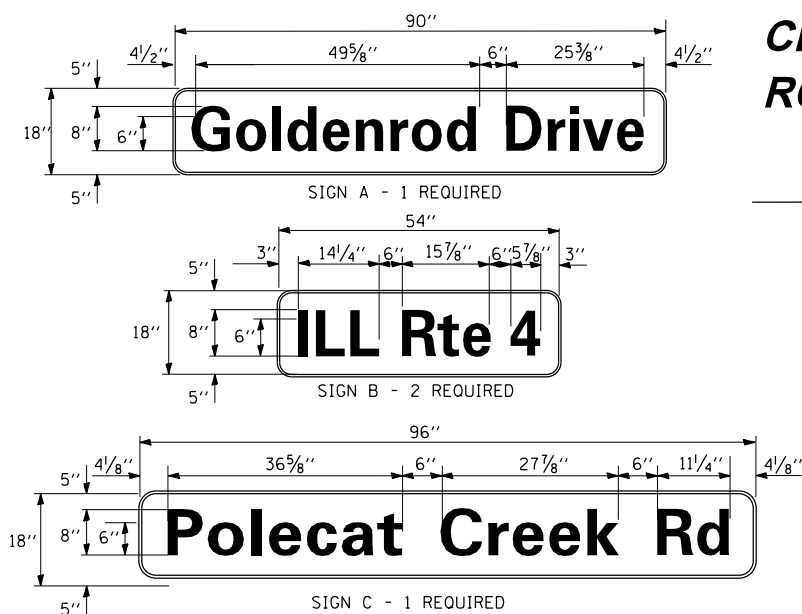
90''

$4\frac{1}{2}$''

$49\frac{5}{8}$''

6''

$25\frac{3}{8}$''

$4\frac{1}{2}$''

5''

18''

8''

6''

Goldenrod Drive

5''

SIGN A - 1 REQUIRED

54''

3''

$14\frac{1}{4}$''

6''

$15\frac{7}{8}$''

6''

$5\frac{7}{8}$''

3''

5''

18''

8''

6''

ILL Rte 4

5''

SIGN B - 2 REQUIRED

96''

5''

$4\frac{1}{8}$''

$36\frac{5}{8}$''

6''

$27\frac{7}{8}$''

6''

$11\frac{1}{4}$''

$4\frac{1}{8}$''

18''

8''

6''

Polecat Creek Rd

5''

SIGN C - 1 REQUIRED

Cl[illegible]

R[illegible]